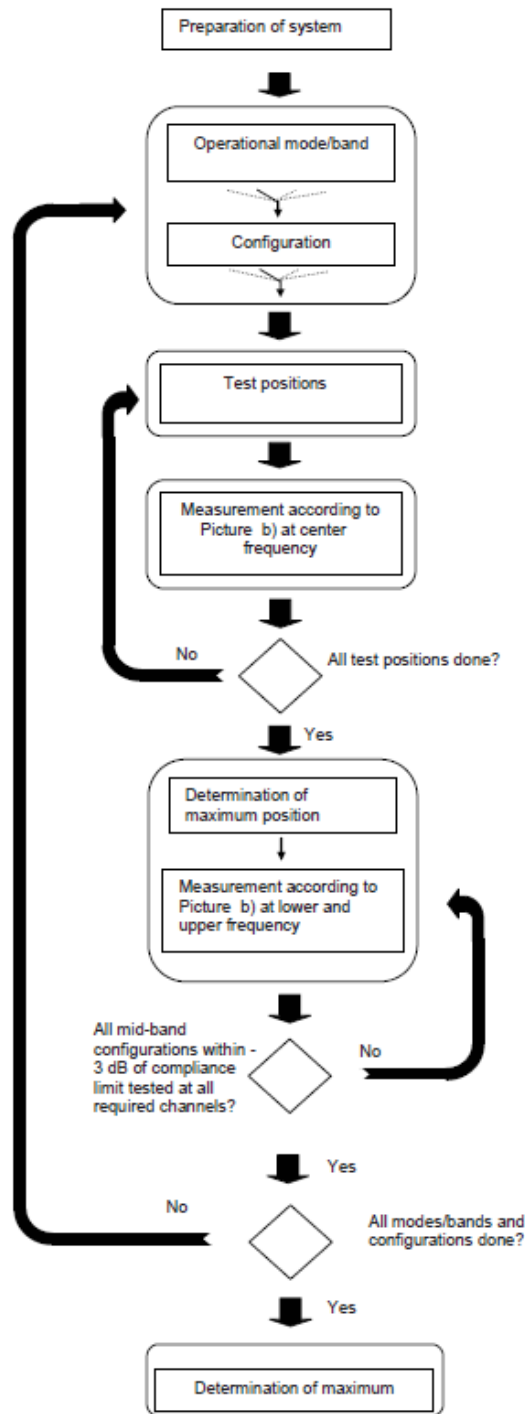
Preparation of system

Operational mode/band

Configuration

Test positions

Measurement according to Picture b) at center frequency

No

All test positions done?

Yes

Determination of maximum position

Measurement according to Picture b) at lower and upper frequency

All mid-band configurations within - 3 dB of compliance limit tested at all required channels?

No

Yes

No

All modes/bands and configurations done?

Yes

Determination of maximum